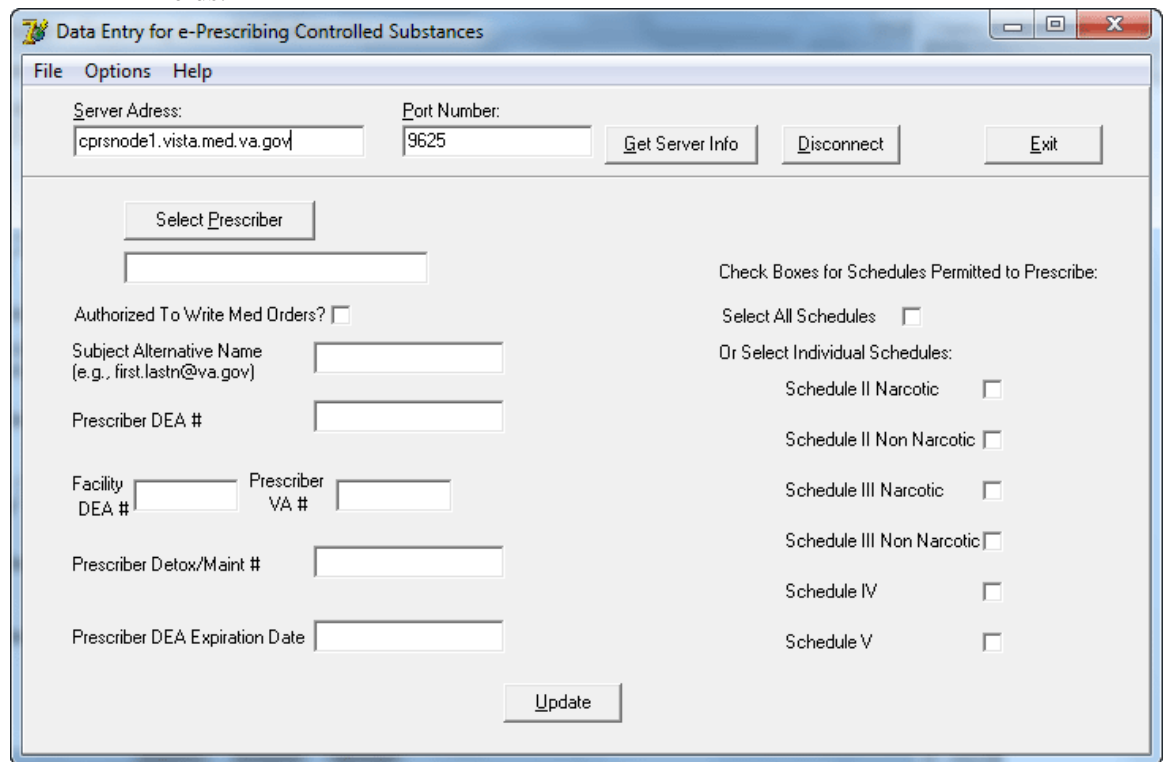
Data Entry for e-Prescribing Controlled Substances

File Options Help

Server Adress:
cprsnode1.vista.med.va.gov

Port Number:
9625

Get Server Info

Disconnect

Exit

Select Prescriber

Authorized To Write Med Orders?

Subject Alternative Name (e.g., first.lastn@va.gov)

Prescriber DEA #

Facility DEA #

Prescriber VA #

Prescriber Detox/Maint #

Prescriber DEA Expiration Date

Check Boxes for Schedules Permitted to Prescribe:

Select All Schedules

Or Select Individual Schedules:

Schedule II Narcotic

Schedule II Non Narcotic

Schedule III Narcotic

Schedule III Non Narcotic

Schedule IV

Schedule V

Update